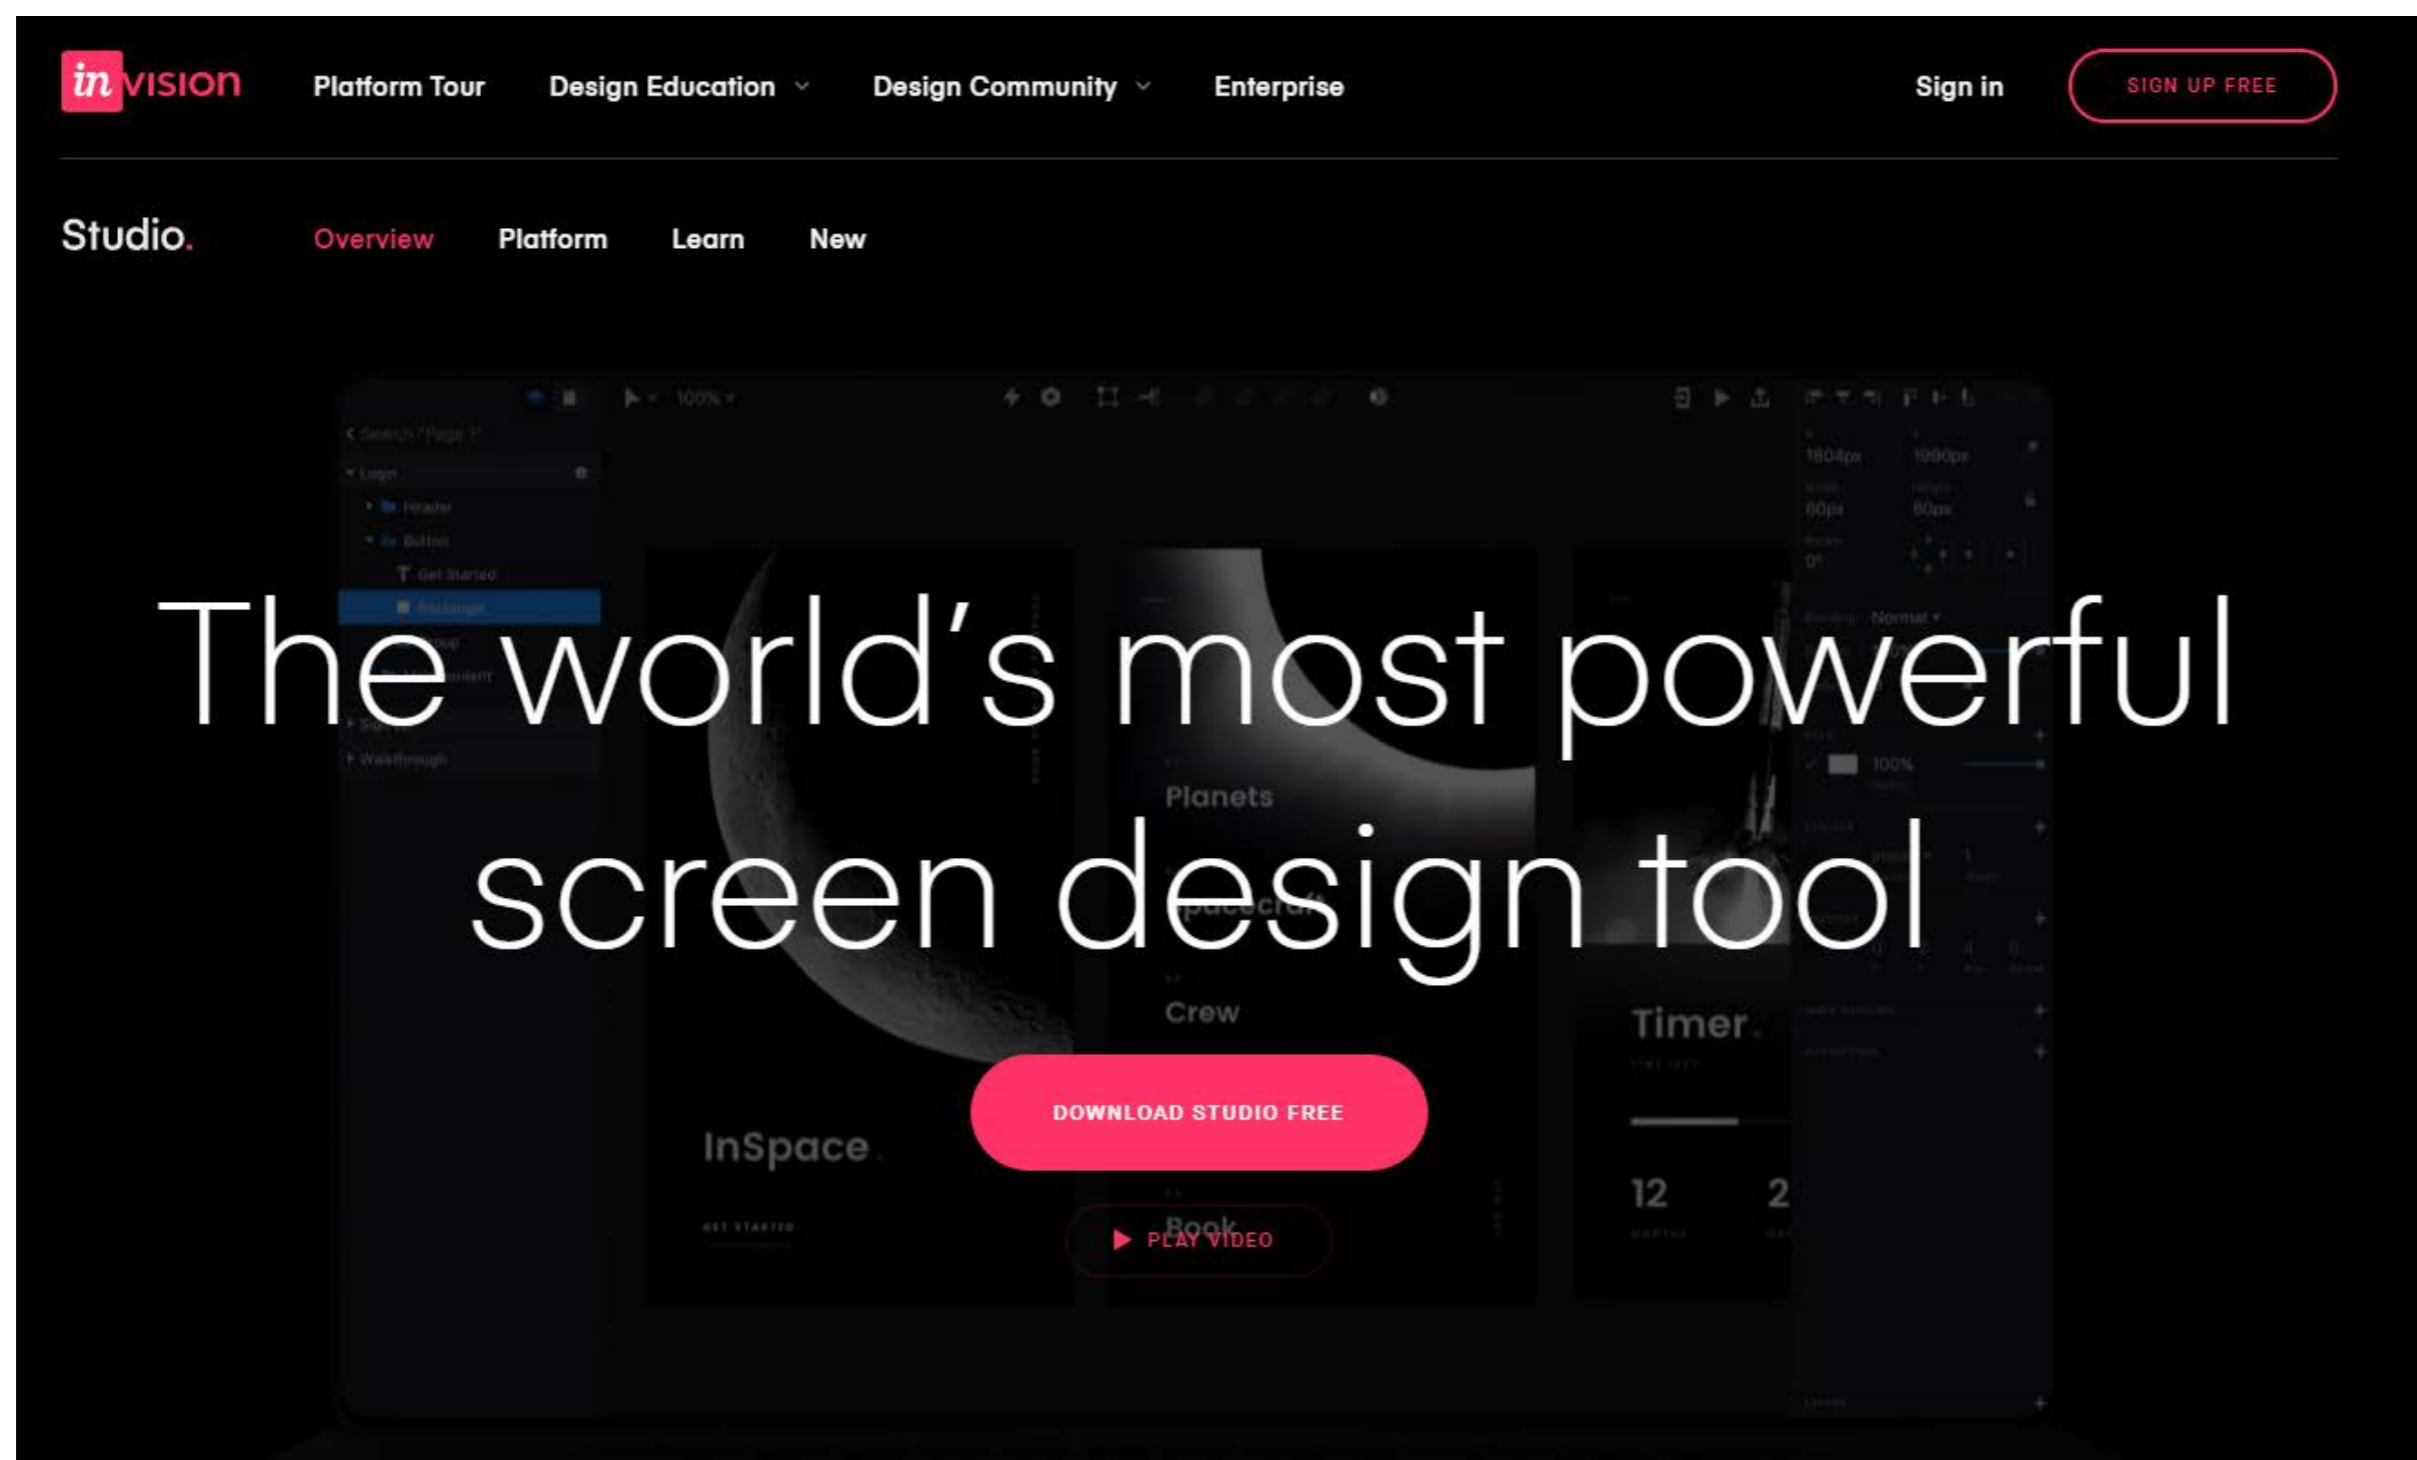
invision Platform Tour Design Education Design Community Enterprise Sign in SIGN UP FREE

Studio. Overview Platform Learn New

The world's most powerful screen design tool

DOWNLOAD STUDIO FREE

PLAY VIDEO

Planets

Crew

Timer

InSpace

Book

12 2